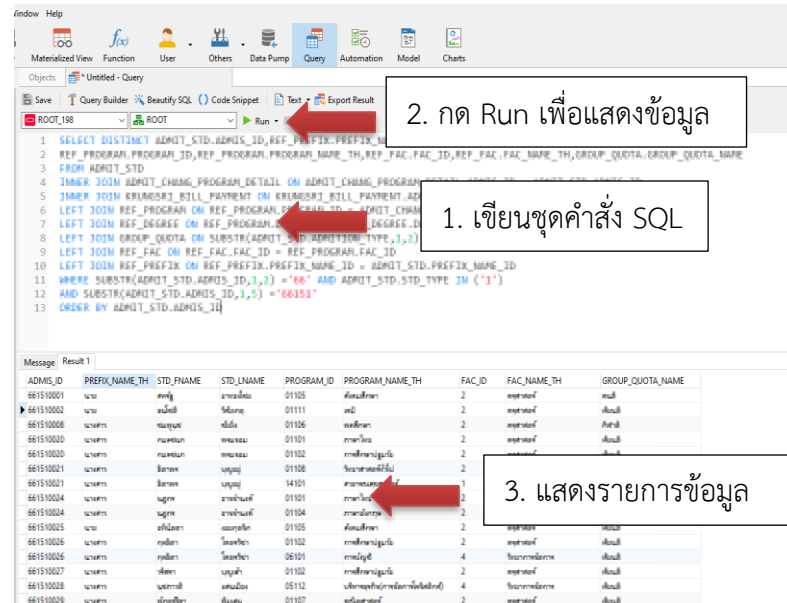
Window Help

Materialized View Function User Others Data Pump Query Automation Model Charts

Objects * Untitled - Query

Save Query Builder Beautify SQL Code Snippet Text Export Result

ROOT_198 ROOT Run

2. กด Run เพื่อแสดงข้อมูล

1 SELECT DISTINCT ADMIT_STD.ADMIS_ID,REF_PREFIX.PREFIX_N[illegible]
2 REF_PROGRAM.PROGRAM_ID,REF_PROGRAM.PROGRAM_NAME_TH,REF_FAC.FAC_ID,REF_FAC.FAC_NAME_TH,GROUP_QUOTA.GROUP_QUOTA_NAME
3 FROM ADMIT_STD
4 INNER JOIN ADMIT_CHANG_PROGRAM_DETAIL ON ADMIT_CHANG_PROGRAM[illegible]
5 INNER JOIN KRUNGSRI_BILL_PAYMENT ON KRUNGSRI_BILL_PAYMENT.AD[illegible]
6 LEFT JOIN REF_PROGRAM ON REF_PROGRAM.PROGRAM_ID = ADMIT_CHAN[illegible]
7 LEFT JOIN REF_DEGREE ON REF_PROGRAM.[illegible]_DEGREE.D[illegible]
8 LEFT JOIN GROUP_QUOTA ON SUBSTR(ADMIT_STD.ADMITION_TYPE,1,2)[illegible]
9 LEFT JOIN REF_FAC ON REF_FAC.FAC_ID = REF_PROGRAM.FAC_ID
10 LEFT JOIN REF_PREFIX ON REF_PREFIX.PREFIX_NAME_ID = ADMIT_STD.PREFIX_NAME_ID
11 WHERE SUBSTR(ADMIT_STD.ADMIS_ID,1,2) ='66' AND ADMIT_STD.STD_TYPE IN ('1')
12 AND SUBSTR(ADMIT_STD.ADMIS_ID,1,5) ='66151'
13 ORDER BY ADMIT_STD.ADMIS_ID

1. เขียนชุดคำสั่ง SQL

Message Result 1

| ADMIS_ID | PREFIX_NAME_TH | STD_FNAME | STD_LNAME | PROGRAM_ID | PROGRAM_NAME_TH | FAC_ID | FAC_NAME_TH | GROUP_QUOTA_NAME |
|---|---|---|---|---|---|---|---|---|
| 661510001 | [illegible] | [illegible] | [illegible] | 01105 | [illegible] | 2 | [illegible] | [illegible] |
| 661510002 | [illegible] | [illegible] | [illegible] | 01111 | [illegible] | 2 | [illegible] | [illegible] |
| 661510008 | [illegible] | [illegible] | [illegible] | 01106 | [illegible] | 2 | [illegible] | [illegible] |
| 661510020 | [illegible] | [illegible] | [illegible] | 01101 | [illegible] | 2 | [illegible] | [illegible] |
| 661510020 | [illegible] | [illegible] | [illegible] | 01102 | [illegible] | 2 | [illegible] | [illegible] |
| 661510021 | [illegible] | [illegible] | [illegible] | 01108 | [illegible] | 2 | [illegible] | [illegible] |
| 661510021 | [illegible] | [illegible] | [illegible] | 14101 | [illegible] | 1 | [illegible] | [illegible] |
| 661510024 | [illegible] | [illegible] | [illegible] | 01101 | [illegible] | 2 | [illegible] | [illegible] |
| 661510024 | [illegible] | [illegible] | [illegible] | 01104 | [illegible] | 2 | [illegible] | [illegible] |
| 661510025 | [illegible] | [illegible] | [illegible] | 01105 | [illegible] | 2 | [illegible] | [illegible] |
| 661510026 | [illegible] | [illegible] | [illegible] | 01102 | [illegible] | 2 | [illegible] | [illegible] |
| 661510026 | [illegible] | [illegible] | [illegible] | 06101 | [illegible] | 4 | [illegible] | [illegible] |
| 661510027 | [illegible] | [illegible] | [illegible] | 01102 | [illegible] | 2 | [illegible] | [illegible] |
| 661510028 | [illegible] | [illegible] | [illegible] | 05112 | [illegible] | 4 | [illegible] | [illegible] |
| 661510029 | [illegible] | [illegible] | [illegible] | 01107 | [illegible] | 2 | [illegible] | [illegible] |

3. แสดงรายการข้อมูล